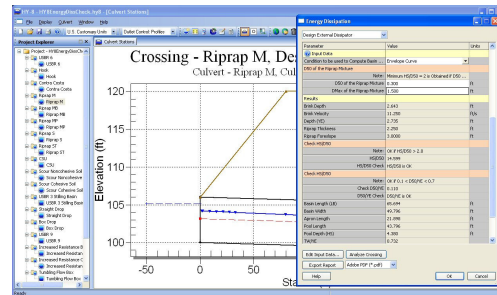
HY-8 - HYEnergyDissCheck.hy8 - [Culvert Stations]

File Design Culvert Window Help

U.S. Customary Units | Outlet Control Profiles

Project Explorer

Culvert Stations

Project - HYEnergyDissCheck
USBR 6
USBR 6
Hook
Hook
Contra Costa
Contra Costa
Riprap M
Riprap M
Riprap MD
Riprap MD
Riprap MF
Riprap MF
Riprap S
Riprap S
Riprap ST
Riprap ST
CSU
CSU
Scour Nonchesive Soil
Scour Nonchesive Soi
Scour Cohesive Soil
Scour Cohesive Soi
USBR 3 Stilling Basin
USBR 3 Stilling Basi
Straight Drop
Straight Drop
Box Drop
Box Drop
USBR 9
USBR 9
Increased Resistance
Increased Resistan
Increased Resistance
Increased Resistan
Tumbling Flow Box
Tumbling Flow Box

Crossing - Riprap M, Des
Culvert - Riprap M, Cul

Elevation (ft)

120
115
110
105
100

-50
0
50

Sta

Ready

Energy Dissipation

Design External Dissipator

| Parameter | Value | Units |
|---|---|---|
| Input Data | | |
| Condition to be used to Compute Basin | Envelope Curve | |
| D50 of the Riprap Mixture | | |
| Note | Minimum HS/D50 = 2 is Obtained if D50 ... | |
| D50 of the Riprap Mixture | 0.300 | ft |
| DMax of the Riprap Mixture | 1.500 | ft |
| Results | | |
| Brink Depth | 2.643 | ft |
| Brink Velocity | 11.250 | ft/s |
| Depth (hs) | 2.705 | ft |
| Riprap Thickness | 2.250 | ft |
| Riprap Freeshape | 3.0000 | ft |
| Check HS/D50 | | |
| Note | Ok if HS/D50 > 2 | |
| HS/D50 | 14.584 | |
| HS/D50 Check | HS/D50 is OK | |
| Check D50/YE | | |
| Note | Ok if 0.1 < D50/YE < 0.7 | |
| Check D50/YE | 0.110 | |
| D50/YE Check | D50/YE is OK | |
| Basin Length (LB) | 85.644 | ft |
| Basin Width | 49.796 | ft |
| Apron Length | 21.090 | ft |
| Pool Length | 43.796 | ft |
| Pool Depth (HS) | 4.388 | ft |
| TW/YE | 0.732 | |

Edit Input Data... | Analyze Crossing
Export Report | Adobe PDF (*.pdf)
Help | OK | Cancel